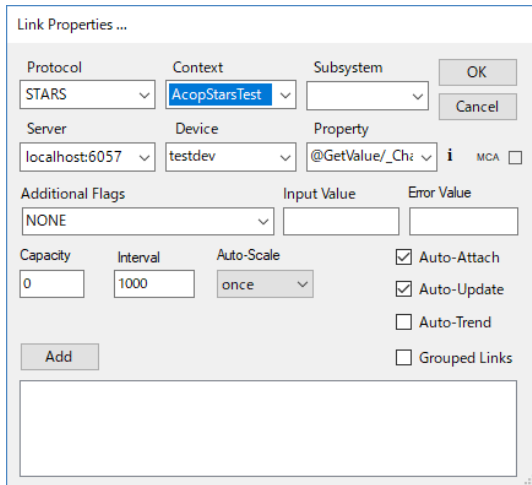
Link Properties ...

Protocol
STARS

Context
AcopStarsTest

Subsystem

OK

Cancel

Server
localhost:6057

Device
testdev

Property
@GetValue/_Cha

i

MCA

Additional Flags
NONE

Input Value

Error Value

Capacity
0

Interval
1000

Auto-Scale
once

Auto-Attach

Auto-Update

Auto-Trend

Add

Grouped Links